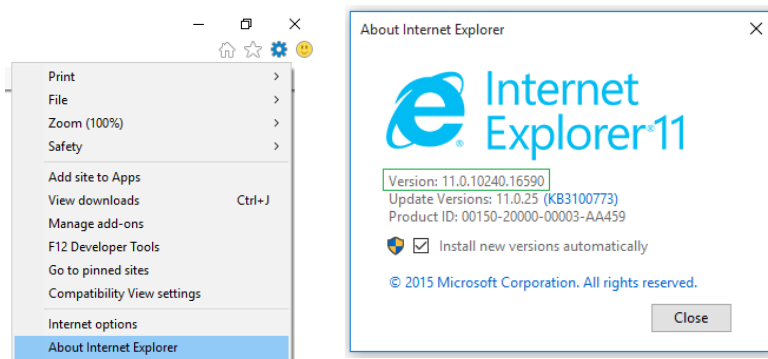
Print
File
Zoom (100%)
Safety
Add site to Apps
View downloads Ctrl+J
Manage add-ons
F12 Developer Tools
Go to pinned sites
Compatibility View settings
Internet options
About Internet Explorer

About Internet Explorer

Internet Explorer 11

Version: 11.0.10240.16590
Update Versions: 11.0.25 (KB3100773)
Product ID: 00150-20000-00003-AA459

Install new versions automatically

© 2015 Microsoft Corporation. All rights reserved.

Close